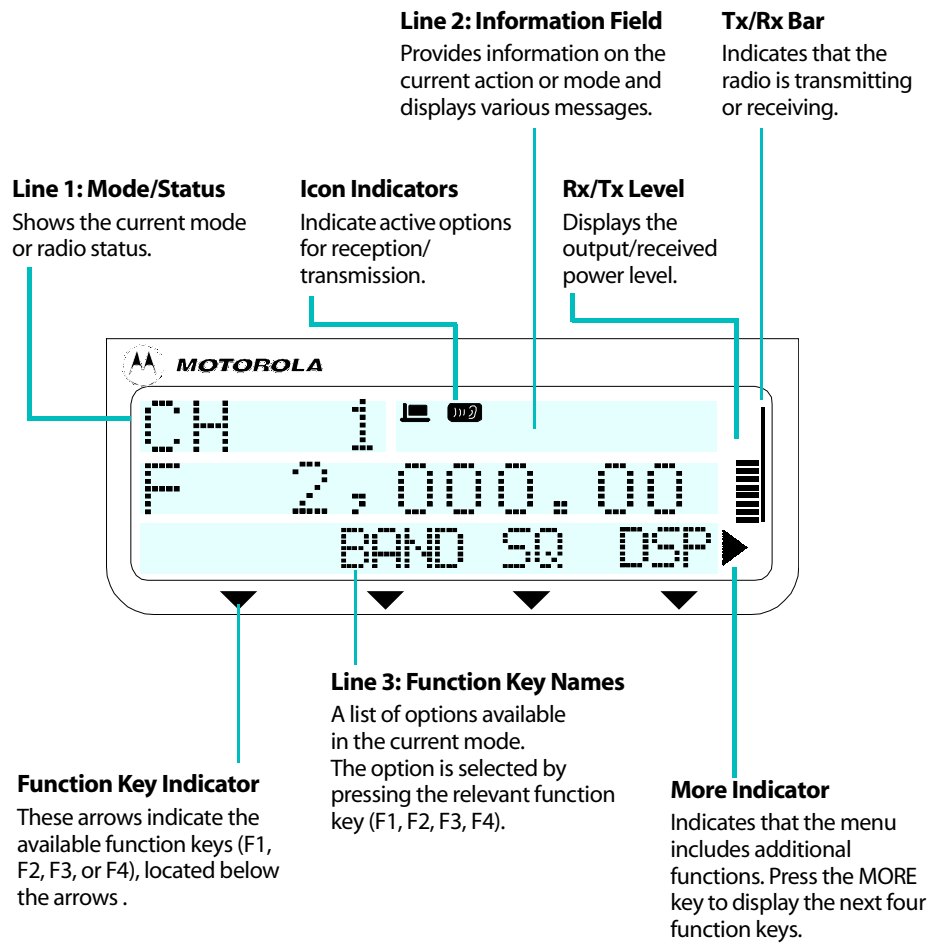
**Line 2: Information Field**
Provides information on the current action or mode and displays various messages.

**Tx/Rx Bar**
Indicates that the radio is transmitting or receiving.

**Line 1: Mode/Status**
Shows the current mode or radio status.

**Icon Indicators**
Indicate active options for reception/ transmission.

**Rx/Tx Level**
Displays the output/received power level.

MOTOROLA

CH 1

F 2,000.00

BAND SQ DSP

**Line 3: Function Key Names**
A list of options available in the current mode.
The option is selected by pressing the relevant function key (F1, F2, F3, F4).

**Function Key Indicator**
These arrows indicate the available function keys (F1, F2, F3, or F4), located below the arrows .

**More Indicator**
Indicates that the menu includes additional functions. Press the MORE key to display the next four function keys.